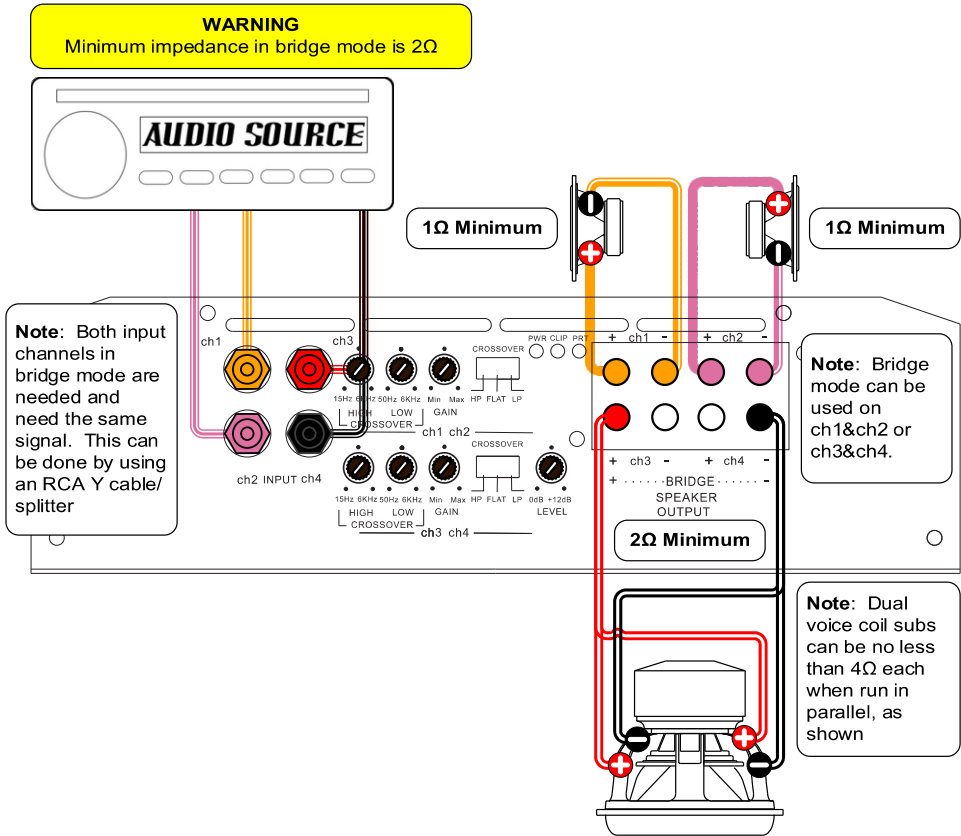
WARNING
Minimum impedance in bridge mode is 2Ω

AUDIO SOURCE

1Ω Minimum

1Ω Minimum

Note: Both input channels in bridge mode are needed and need the same signal. This can be done by using an RCA Y cable/ splitter

ch1 ch3

ch2 INPUT ch4

15Hz 6KHz 50Hz 6KHz Min Max
HIGH LOW GAIN
CROSSOVER
ch1 ch2

CROSSOVER
HP FLAT LP

PWR CLIP PRT

15Hz 6KHz 50Hz 6KHz Min Max
HIGH LOW GAIN
CROSSOVER
ch3 ch4

CROSSOVER
HP FLAT LP

0dB +12dB
LEVEL

+ ch1 - + ch2 -

+ ch3 - + ch4 -
+ BRIDGE -
SPEAKER
OUTPUT

Note: Bridge mode can be used on ch1&ch2 or ch3&ch4.

2Ω Minimum

Note: Dual voice coil subs can be no less than 4Ω each when run in parallel, as shown